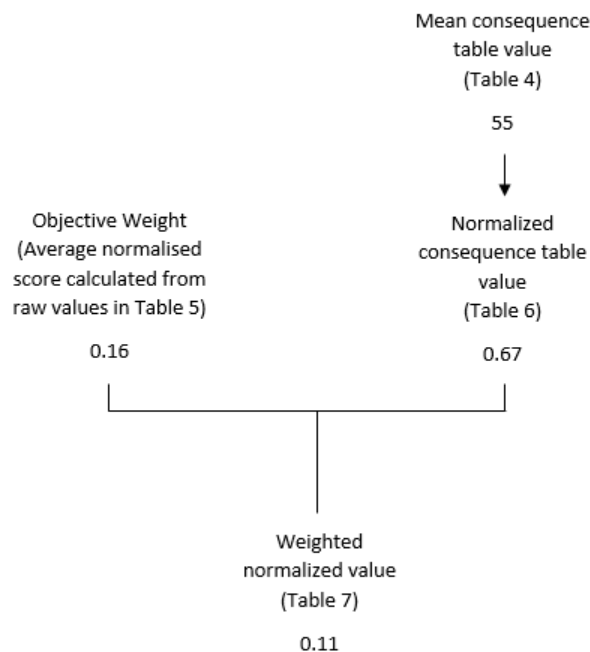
Mean consequence table value
(Table 4)

55

Objective Weight
(Average normalised score calculated from raw values in Table 5)

0.16

Normalized consequence table value
(Table 6)

0.67

Weighted normalized value
(Table 7)

0.11